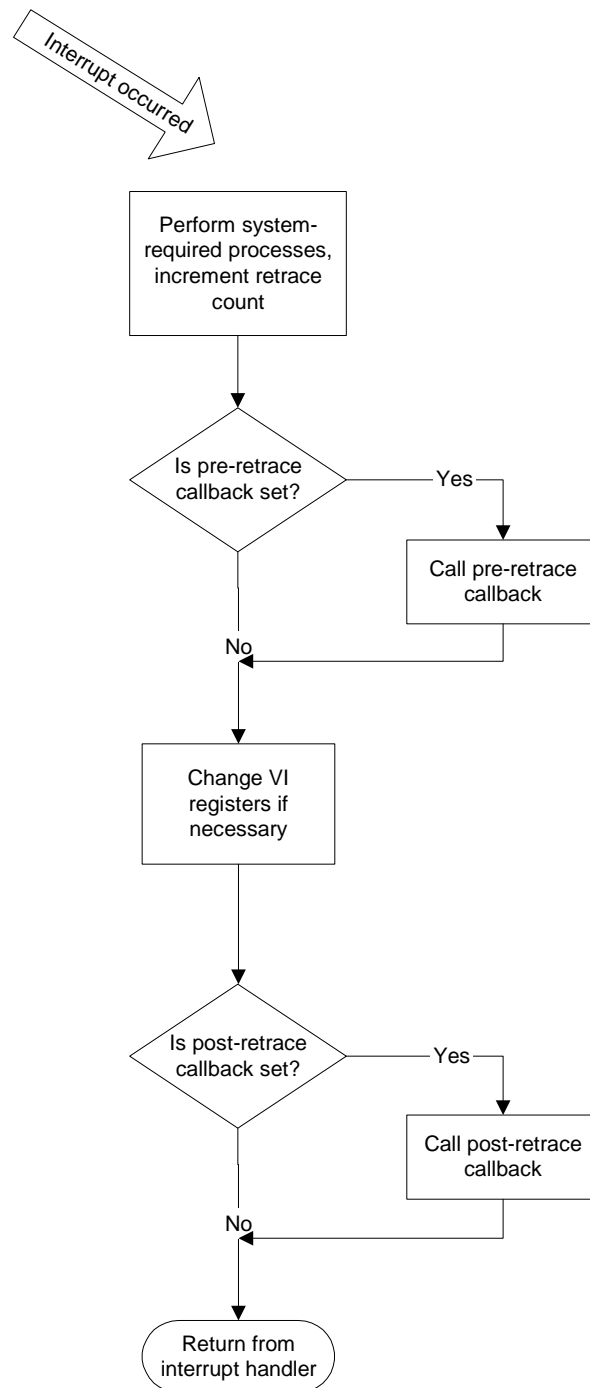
Interrupt occurred

Perform system-required processes, increment retrace count

Is pre-retrace callback set?

Yes

Call pre-retrace callback

No

Change VI registers if necessary

Is post-retrace callback set?

Yes

Call post-retrace callback

No

Return from interrupt handler